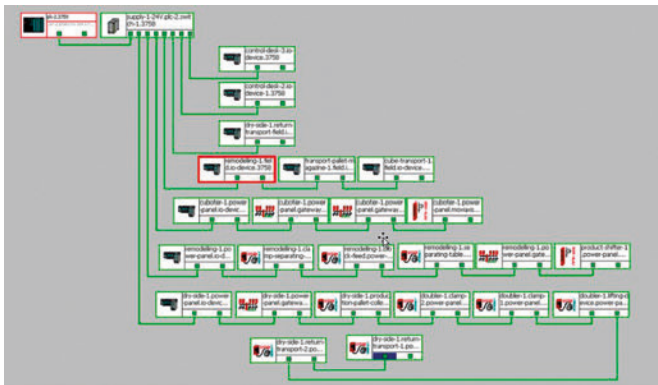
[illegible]

supply-1-24V.plc-2.swit ch-1.3759

control-desk-1.io device.3759

control-desk-2.io device.1.3759

dry-side-1.return transport.field.i...

remodelling-1.fie ld.io-device.3759

transport-pallet-m agazine-1.field.i...

cube-transport-1. field.io-device...

cubotier-1.power -panel.io-devi...

cubotier-1.power -panel.gatewa...

cubotier-1.power -panel.gatewa...

cubotier-1.power -panel.movavi...

remodelling-1.po wer-panel.io-d...

remodelling-1.cla mp-separating-...

remodelling-1.blo ck-feed.power-...

remodelling-1.se parating-table...

remodelling-1.po wer-panel.gate...

product-shifter-1 .power-panel...

dry-side-1.power -panel.io-devic...

dry-side-1.power -panel.gatewa...

dry-side-1.produc tion-pallet-colle...

doubler-1.clamp- 2.power-panel...

doubler-1.clamp- 1.power-panel...

doubler-1.lifting-d evice.power-pa...

dry-side-1.return -transport-2.po...

dry-side-1.return -transport-1.po...